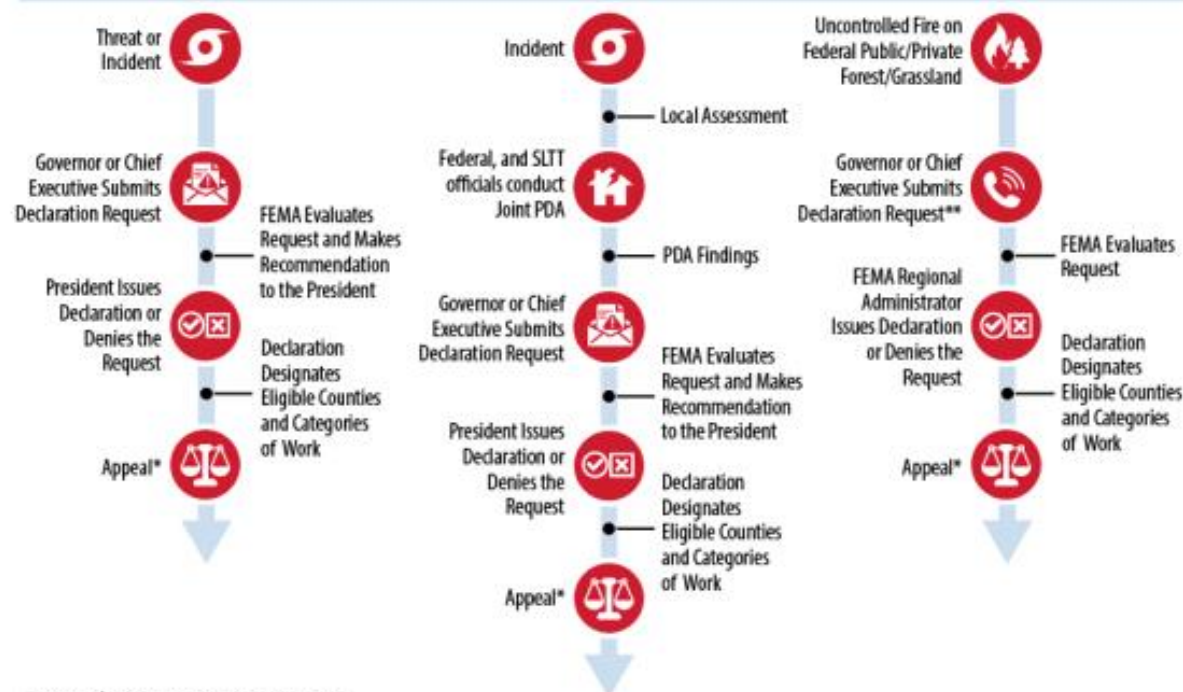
Threat or Incident

Governor or Chief Executive Submits Declaration Request

FEMA Evaluates Request and Makes Recommendation to the President

President Issues Declaration or Denies the Request

Declaration Designates Eligible Counties and Categories of Work

Appeal*

Incident

Local Assessment

Federal, and SLTT officials conduct Joint PDA

PDA Findings

Governor or Chief Executive Submits Declaration Request

FEMA Evaluates Request and Makes Recommendation to the President

President Issues Declaration or Denies the Request

Declaration Designates Eligible Counties and Categories of Work

Appeal*

Uncontrolled Fire on Federal Public/Private Forest/Grassland

Governor or Chief Executive Submits Declaration Request**

FEMA Evaluates Request

FEMA Regional Administrator Issues Declaration or Denies the Request

Declaration Designates Eligible Counties and Categories of Work

Appeal*